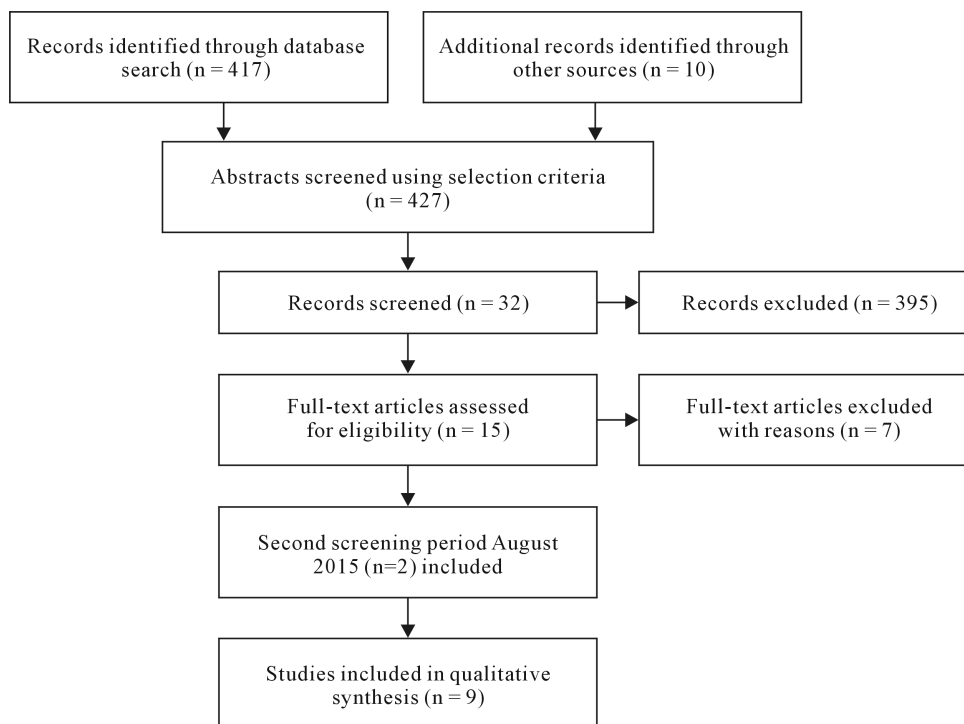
Records identified through database search (n = 417)

Additional records identified through other sources (n = 10)

Abstracts screened using selection criteria (n = 427)

Records screened (n = 32)

Records excluded (n = 395)

Full-text articles assessed for eligibility (n = 15)

Full-text articles excluded with reasons (n = 7)

Second screening period August 2015 (n=2) included

Studies included in qualitative synthesis (n = 9)